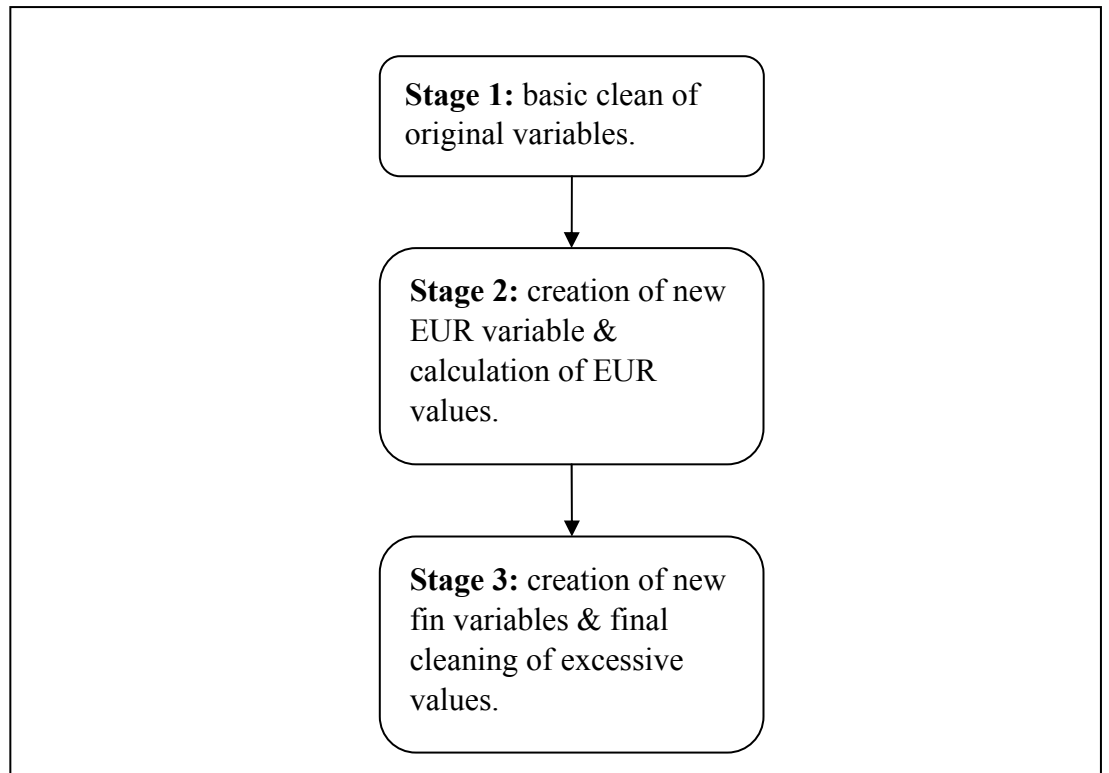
**Stage 1:** basic clean of original variables.

**Stage 2:** creation of new EUR variable & calculation of EUR values.

**Stage 3:** creation of new fin variables & final cleaning of excessive values.